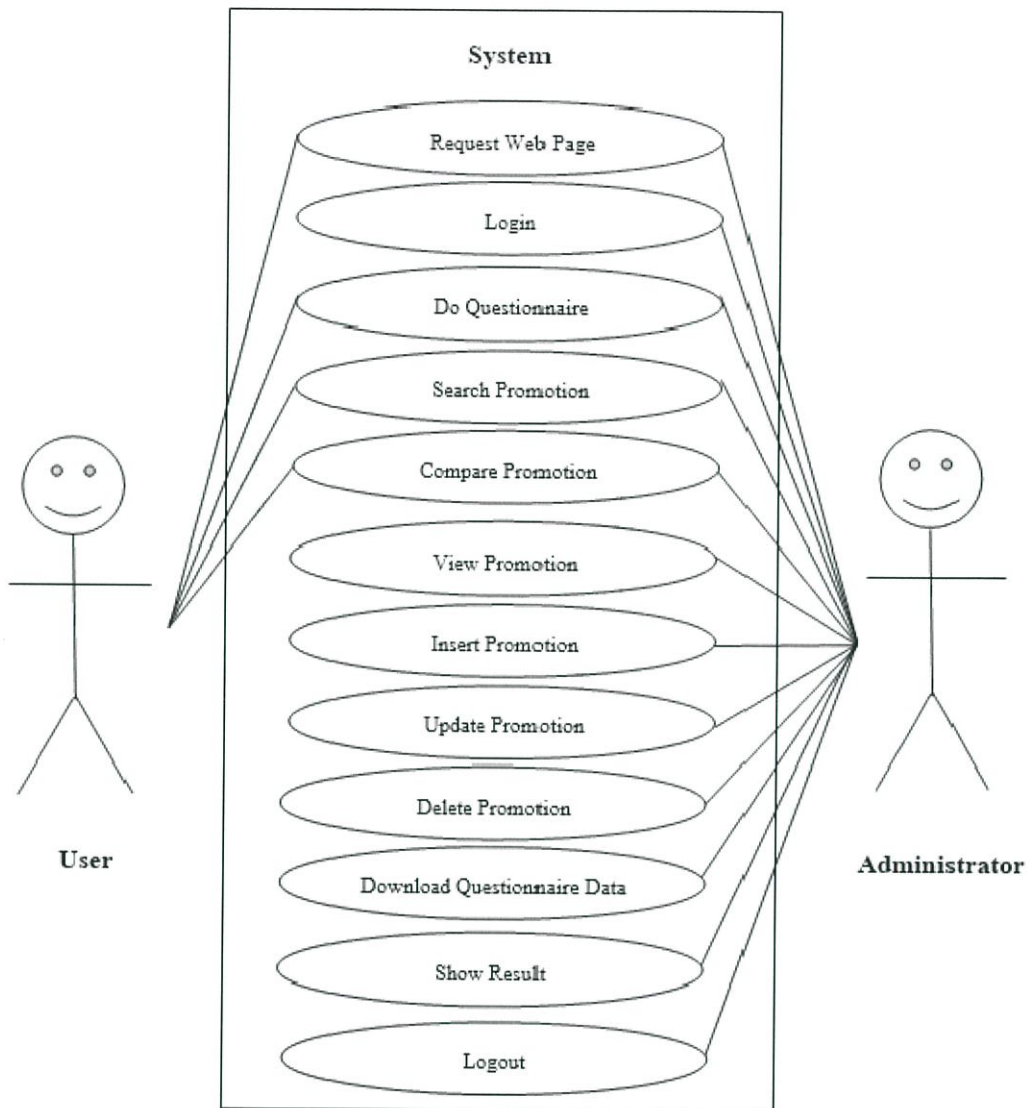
System

Request Web Page

Login

Do Questionnaire

Search Promotion

Compare Promotion

View Promotion

Insert Promotion

Update Promotion

Delete Promotion

Download Questionnaire Data

Show Result

Logout

User

Administrator